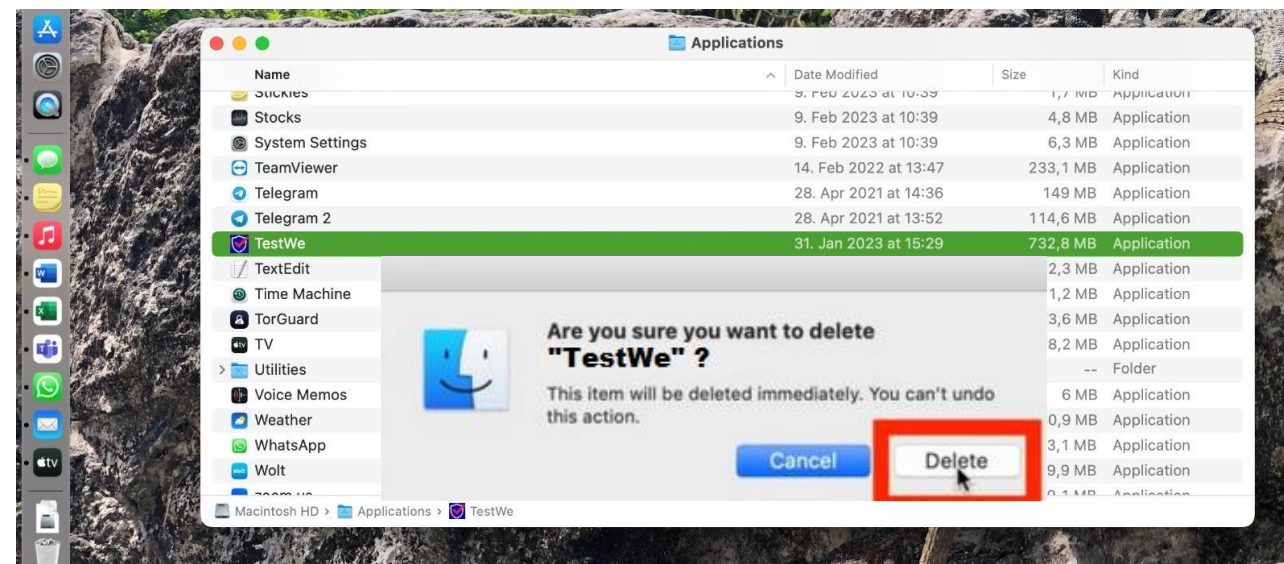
Applications

| Name | Date Modified | Size | Kind |
|---|---|---|---|
| Stickies | 9. Feb 2023 at 10:39 | 1,7 MB | Application |
| Stocks | 9. Feb 2023 at 10:39 | 4,8 MB | Application |
| System Settings | 9. Feb 2023 at 10:39 | 6,3 MB | Application |
| TeamViewer | 14. Feb 2022 at 13:47 | 233,1 MB | Application |
| Telegram | 28. Apr 2021 at 14:36 | 149 MB | Application |
| Telegram 2 | 28. Apr 2021 at 13:52 | 114,6 MB | Application |
| TestWe | 31. Jan 2023 at 15:29 | 732,8 MB | Application |
| TextEdit | | 2,3 MB | Application |
| Time Machine | | 1,2 MB | Application |
| TorGuard | | 3,6 MB | Application |
| TV | | 8,2 MB | Application |
| Utilities | | -- | Folder |
| Voice Memos | | 6 MB | Application |
| Weather | | 0,9 MB | Application |
| WhatsApp | | 3,1 MB | Application |
| Wolt | | 9,9 MB | Application |
| zoom.us | | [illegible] MB | Application |

Are you sure you want to delete "TestWe" ?

This item will be deleted immediately. You can't undo this action.

Cancel

Delete

Macintosh HD › Applications › TestWe